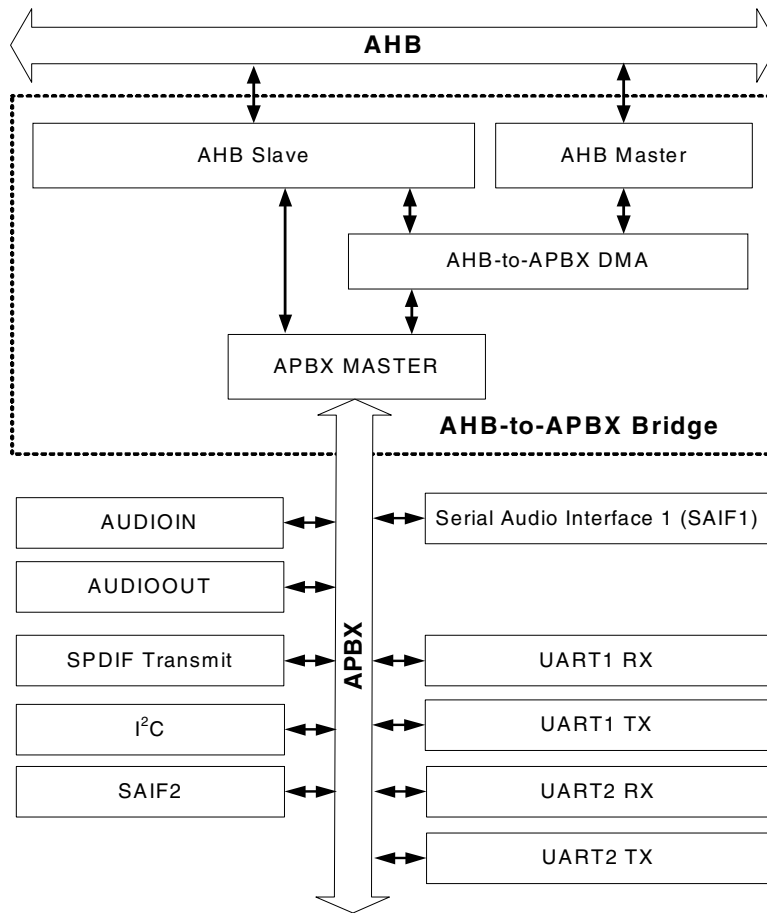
AHB

AHB Slave

AHB Master

AHB-to-APBX DMA

APBX MASTER

AHB-to-APBX Bridge

AUDIOIN

Serial Audio Interface 1 (SAIF1)

AUDIOOUT

APBX

SPDIF Transmit

UART1 RX

$I^2C$

UART1 TX

SAIF2

UART2 RX

UART2 TX